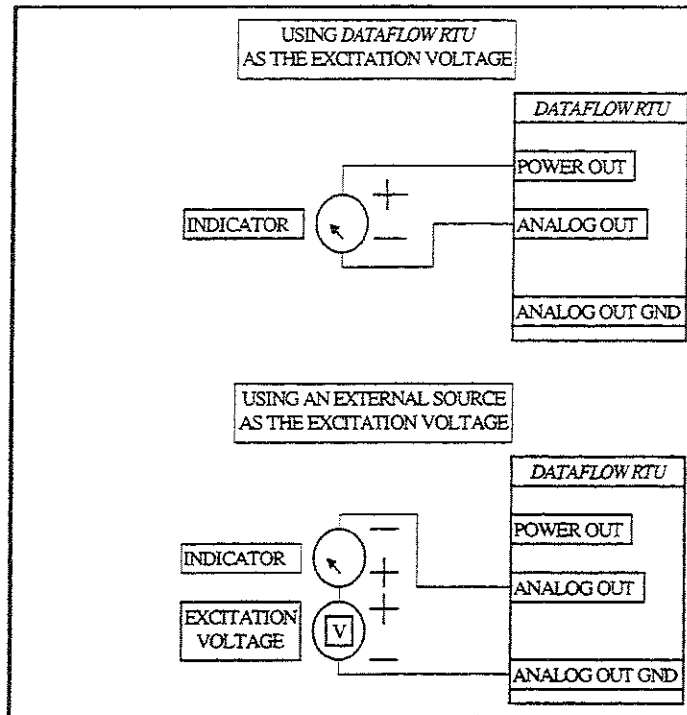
USING *DATAFLOW RTU* AS THE EXCITATION VOLTAGE

*DATAFLOW RTU*

POWER OUT

INDICATOR

+

−

ANALOG OUT

ANALOG OUT GND

USING AN EXTERNAL SOURCE AS THE EXCITATION VOLTAGE

*DATAFLOW RTU*

−

POWER OUT

INDICATOR

+

ANALOG OUT

+

EXCITATION VOLTAGE

V

−

ANALOG OUT GND